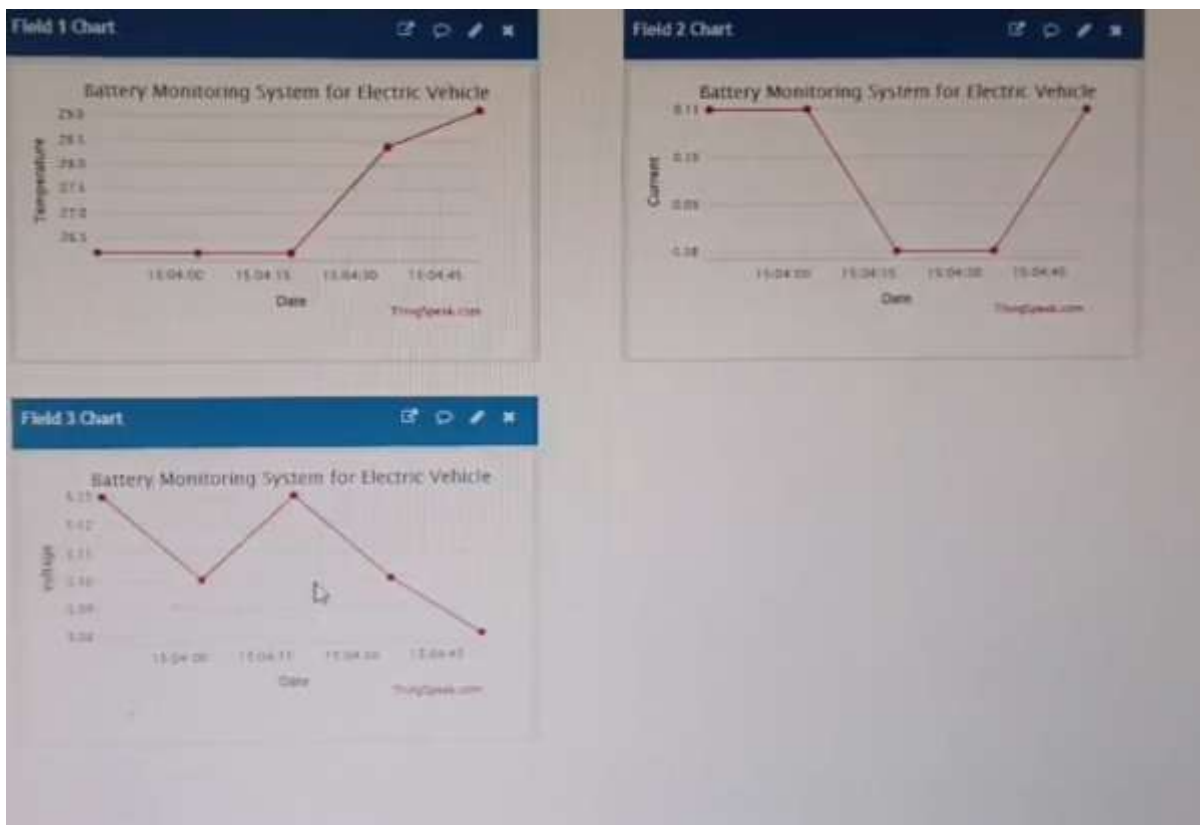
Field 1 Chart

Battery Monitoring System for Electric Vehicle

29.0
28.5
28.0
27.5
27.0
26.5

Temperature

15:04:00
15:04:15
15:04:30
15:04:45

Date

ThingSpeak.com

Field 2 Chart

Battery Monitoring System for Electric Vehicle

0.11
0.10
0.09
0.08

Current

15:04:00
15:04:15
15:04:30
15:04:45

Date

ThingSpeak.com

Field 3 Chart

Battery Monitoring System for Electric Vehicle

5.13
5.12
5.11
5.10
5.09
5.08

voltage

15:04:00
15:04:15
15:04:30
15:04:45

Date

ThingSpeak.com